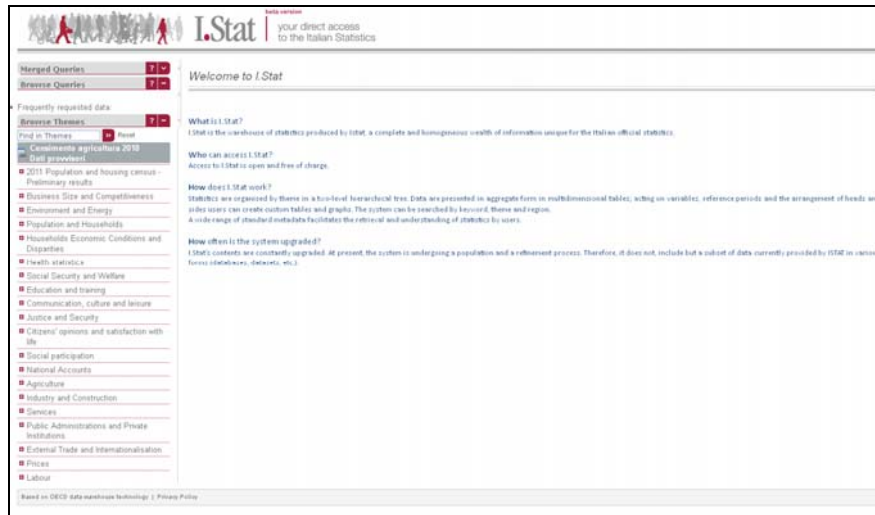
I.Stat beta version your direct access to the Italian Statistics

Merged Queries ? -
Browse Queries ? -

Frequently requested data

Browse Themes ? -
Find in Themes » Reset

Censimento agricoltura 2010 Dati provvisori
2011 Population and housing census - Preliminary results
Business Size and Competitiveness
Environment and Energy
Population and Households
Households Economic Conditions and Disparities
Health statistics
Social Security and Welfare
Education and training
Communication, culture and leisure
Justice and Security
Citizens' opinions and satisfaction with life
Social participation
National Accounts
Agriculture
Industry and Construction
Services
Public Administrations and Private Institutions
External Trade and Internationalisation
Prices
Labour

Welcome to I.Stat

What is I.Stat?
I.Stat is the warehouse of statistics produced by Istat, a complete and homogeneous wealth of information unique for the Italian official statistics.

Who can access I.Stat?
Access to I.Stat is open and free of charge.

How does I.Stat work?
Statistics are organized by theme in a two-level hierarchical tree. Data are presented in aggregate form in multidimensional tables; acting on variables, reference periods and the arrangement of heads an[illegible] sides users can create custom tables and graphs. The system can be searched by keyword, theme and region.
A wide range of standard metadata facilitates the retrieval and understanding of statistics by users.

How often is the system upgraded?
I.Stat's contents are constantly upgraded. At present, the system is undergoing a population and a refinement process. Therefore, it does not, include but a subset of data currently provided by ISTAT in vario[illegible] forms (databases, datasets, etc.).

Based on OECD data warehouse technology | Privacy Policy